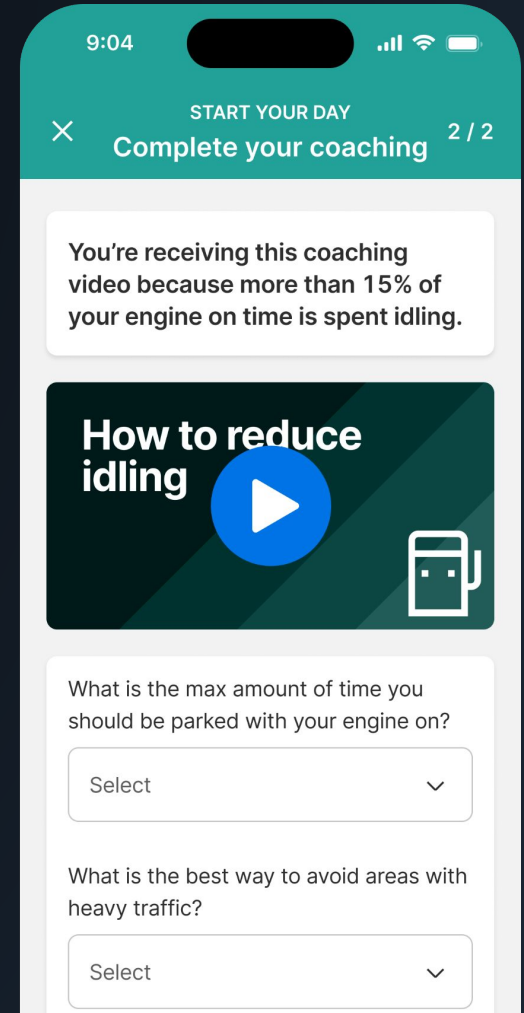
9:04

START YOUR DAY
Complete your coaching
2 / 2

You're receiving this coaching video because more than 15% of your engine on time is spent idling.

How to reduce idling

What is the max amount of time you should be parked with your engine on?

Select

What is the best way to avoid areas with heavy traffic?

Select